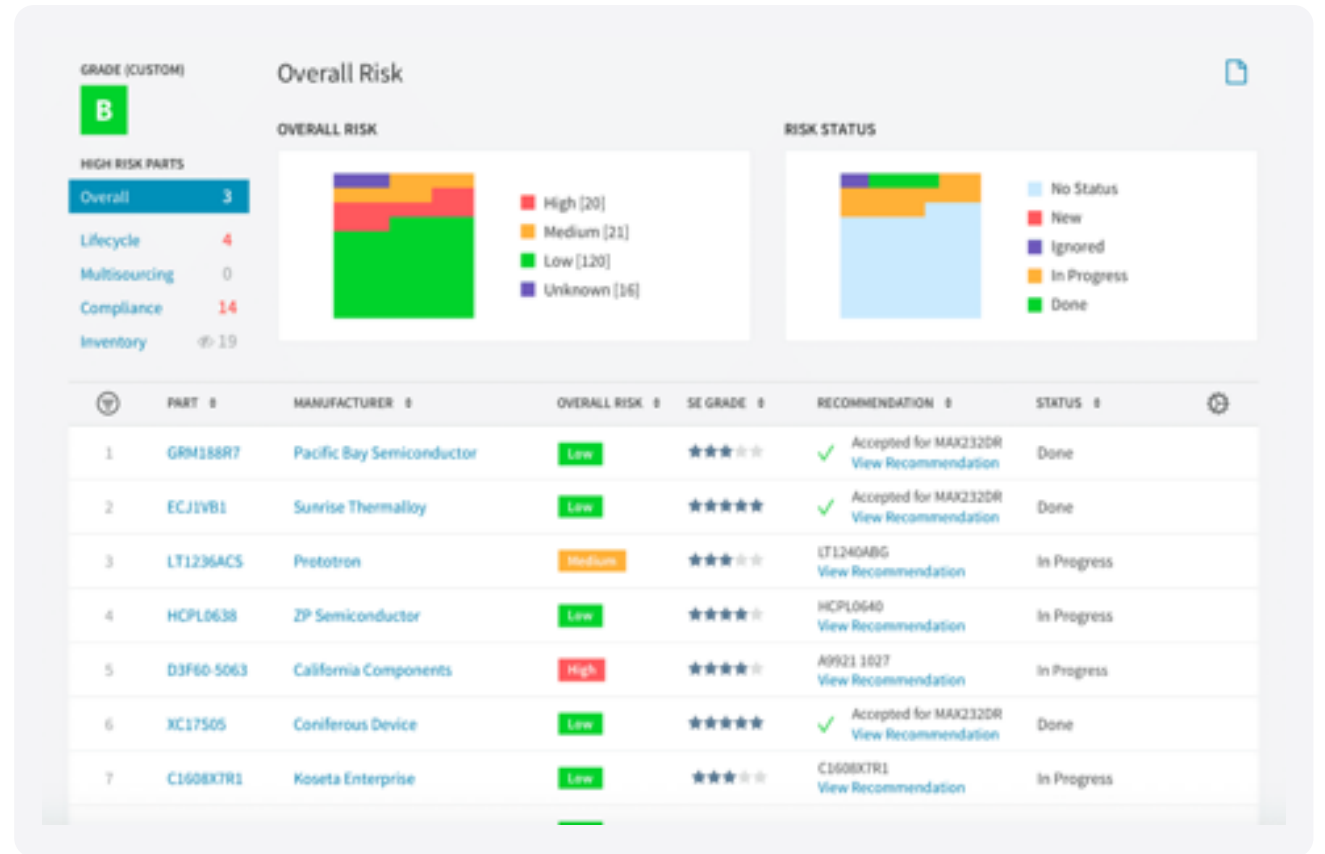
GRADE (CUSTOM)

B

HIGH RISK PARTS

Overall 3

Lifecycle 4

Multisourcing 0

Compliance 14

Inventory 19

Overall Risk

OVERALL RISK

High [20]
Medium [21]
Low [120]
Unknown [16]

RISK STATUS

No Status
New
Ignored
In Progress
Done

| | PART | MANUFACTURER | OVERALL RISK | SE GRADE | RECOMMENDATION | STATUS |
|---|---|---|---|---|---|---|
| 1 | GRM188R7 | Pacific Bay Semiconductor | Low | | Accepted for MAX232DR View Recommendation | Done |
| 2 | ECJ1VB1 | Sunrise Thermalloy | Low | | Accepted for MAX232DR View Recommendation | Done |
| 3 | LT1236ACS | Prototron | Medium | | LT1240ABG View Recommendation | In Progress |
| 4 | HCPL0638 | ZP Semiconductor | Low | | HCPL0640 View Recommendation | In Progress |
| 5 | D3F60-5063 | California Components | High | | A9921 1027 View Recommendation | In Progress |
| 6 | XC17S05 | Coniferous Device | Low | | Accepted for MAX232DR View Recommendation | Done |
| 7 | C1608X7R1 | Koseta Enterprise | Low | | C1608X7R1 View Recommendation | In Progress |